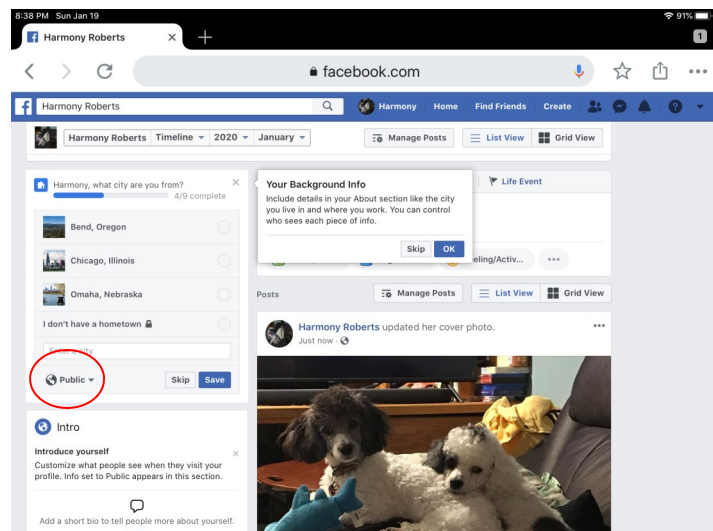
8:38 PM Sun Jan 19

91%

Harmony Roberts

1

facebook.com

Harmony Roberts

Harmony Home Find Friends Create

Harmony Roberts Timeline 2020 January

Manage Posts List View Grid View

Harmony, what city are you from?
4/9 complete

Bend, Oregon

Chicago, Illinois

Omaha, Nebraska

I don't have a hometown

Enter a city

Public

Skip Save

Your Background Info
Include details in your About section like the city you live in and where you work. You can control who sees each piece of info.

Skip OK

Life Event

eling/Activ...

Posts

Manage Posts List View Grid View

Harmony Roberts updated her cover photo.
Just now ·

Intro

Introduce yourself
Customize what people see when they visit your profile. Info set to Public appears in this section.

Add a short bio to tell people more about yourself.